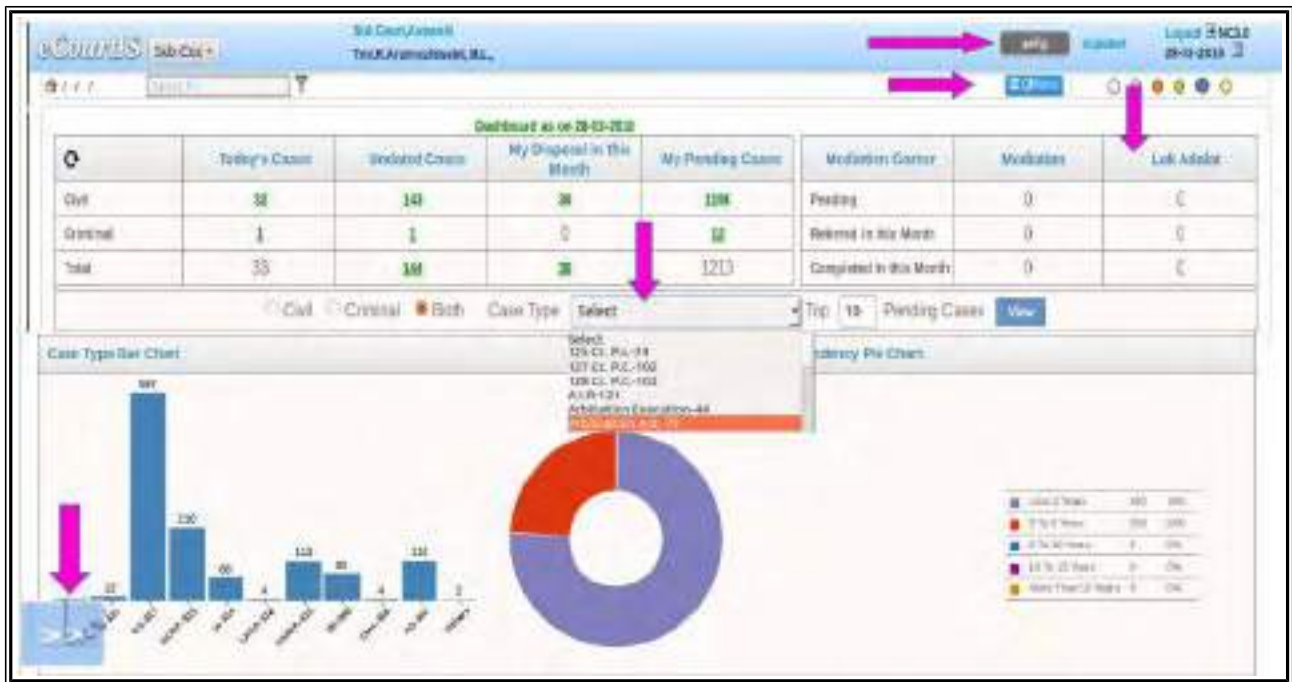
eCourts Sub Cou

Sub Court,Arakkonam
Thiru.K.Arulmozhiselvi,B.L.,

Logout NCLE
28-03-2018

Dashboard as on 28-03-2018

| | Today's Cases | Undated Cases | My Disposal in this Month | My Pending Cases |
|---|---|---|---|---|
| Civil | 32 | 143 | 38 | 1196 |
| Criminal | 1 | 1 | 0 | 12 |
| Total | 33 | 144 | 38 | 1213 |

| Mediation Center | Mediation | Lok Adalat |
|---|---|---|
| Pending | 0 | 0 |
| Referred in this Month | 0 | 0 |
| Completed in this Month | 0 | 0 |

Civil Criminal Both Case Type Select Top 10 Pending Cases View

Select
125 Cr. P.C.-34
127 Cr. P.C.-102
128 Cr. P.C.-102
A.I.R-121
Arbitration Execution-44

Case Type Bar Chart

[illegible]ndency Pie Chart

597
230
66
4
113
80
4
110
22
2